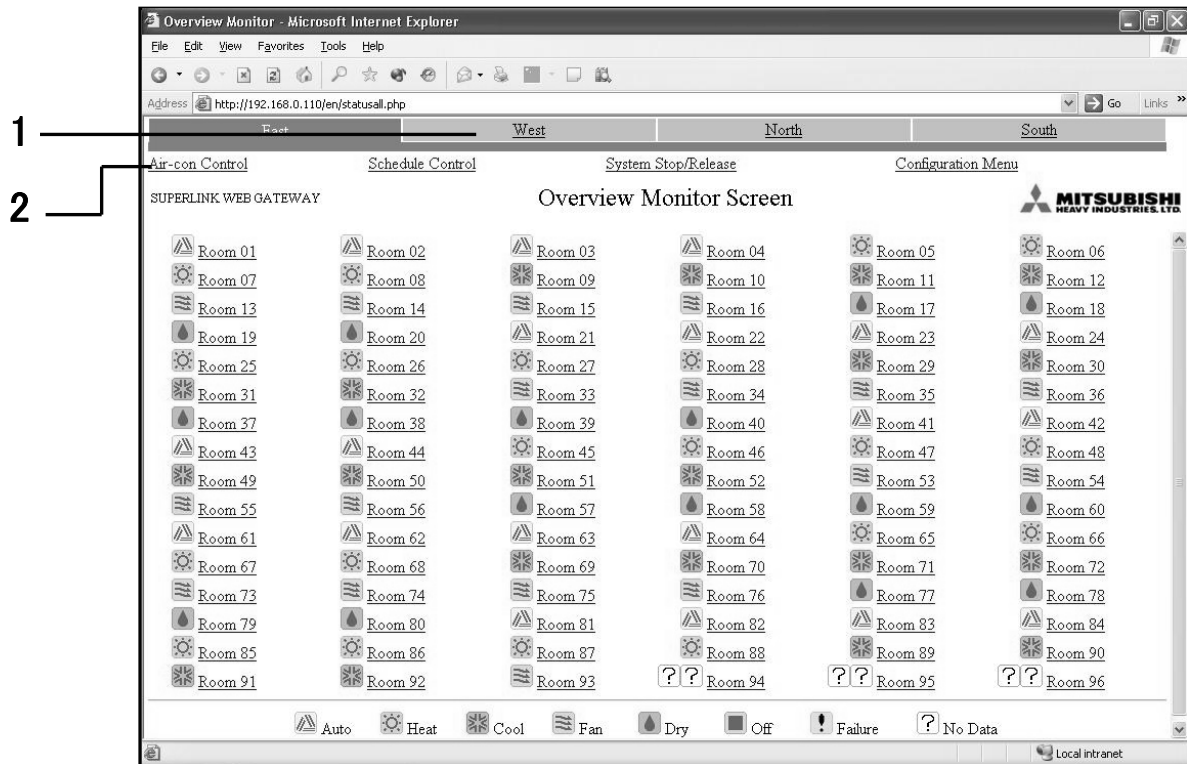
Overview Monitor - Microsoft Internet Explorer

File Edit View Favorites Tools Help

Address http://192.168.0.110/en/statusall.php

Go Links »

1

2

| East | West | North | South |
|---|---|---|---|

Air-con Control Schedule Control System Stop/Release Configuration Menu

SUPERLINK WEB GATEWAY

Overview Monitor Screen

MITSUBISHI HEAVY INDUSTRIES, LTD.

| | | | | | |
|---|---|---|---|---|---|
| Room 01 | Room 02 | Room 03 | Room 04 | Room 05 | Room 06 |
| Room 07 | Room 08 | Room 09 | Room 10 | Room 11 | Room 12 |
| Room 13 | Room 14 | Room 15 | Room 16 | Room 17 | Room 18 |
| Room 19 | Room 20 | Room 21 | Room 22 | Room 23 | Room 24 |
| Room 25 | Room 26 | Room 27 | Room 28 | Room 29 | Room 30 |
| Room 31 | Room 32 | Room 33 | Room 34 | Room 35 | Room 36 |
| Room 37 | Room 38 | Room 39 | Room 40 | Room 41 | Room 42 |
| Room 43 | Room 44 | Room 45 | Room 46 | Room 47 | Room 48 |
| Room 49 | Room 50 | Room 51 | Room 52 | Room 53 | Room 54 |
| Room 55 | Room 56 | Room 57 | Room 58 | Room 59 | Room 60 |
| Room 61 | Room 62 | Room 63 | Room 64 | Room 65 | Room 66 |
| Room 67 | Room 68 | Room 69 | Room 70 | Room 71 | Room 72 |
| Room 73 | Room 74 | Room 75 | Room 76 | Room 77 | Room 78 |
| Room 79 | Room 80 | Room 81 | Room 82 | Room 83 | Room 84 |
| Room 85 | Room 86 | Room 87 | Room 88 | Room 89 | Room 90 |
| Room 91 | Room 92 | Room 93 | ?? Room 94 | ?? Room 95 | ?? Room 96 |

Auto Heat Cool Fan Dry Off ! Failure ? No Data

Local intranet